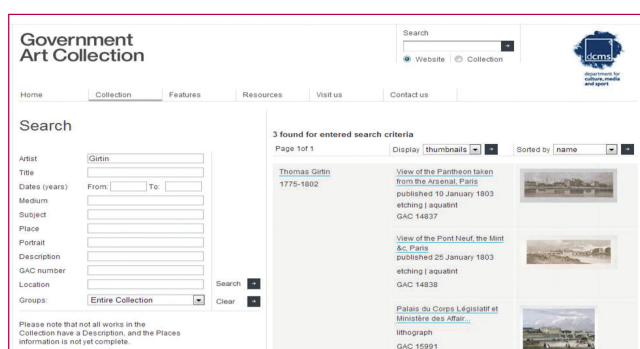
Government Art Collection

Search
Website Collection

dcms
department for culture, media and sport

Home | Collection | Features | Resources | Visit us | Contact us

Search

Artist: Girtin
Title
Dates (years) From: To:
Medium
Subject
Place
Portrait
Description
GAC number
Location
Groups: Entire Collection

Search
Clear

Please note that not all works in the Collection have a Description, and the Places information is not yet complete.

3 found for entered search criteria
Page 1of 1
Display thumbnails
Sorted by name

Thomas Girtin
1775-1802

View of the Pantheon taken from the Arsenal, Paris
published 10 January 1803
etching | aquatint
GAC 14837

View of the Pont Neuf, the Mint &c, Paris
published 25 January 1803
etching | aquatint
GAC 14838

Palais du Corps Législatif et Ministère des Affair...
lithograph
GAC 15991